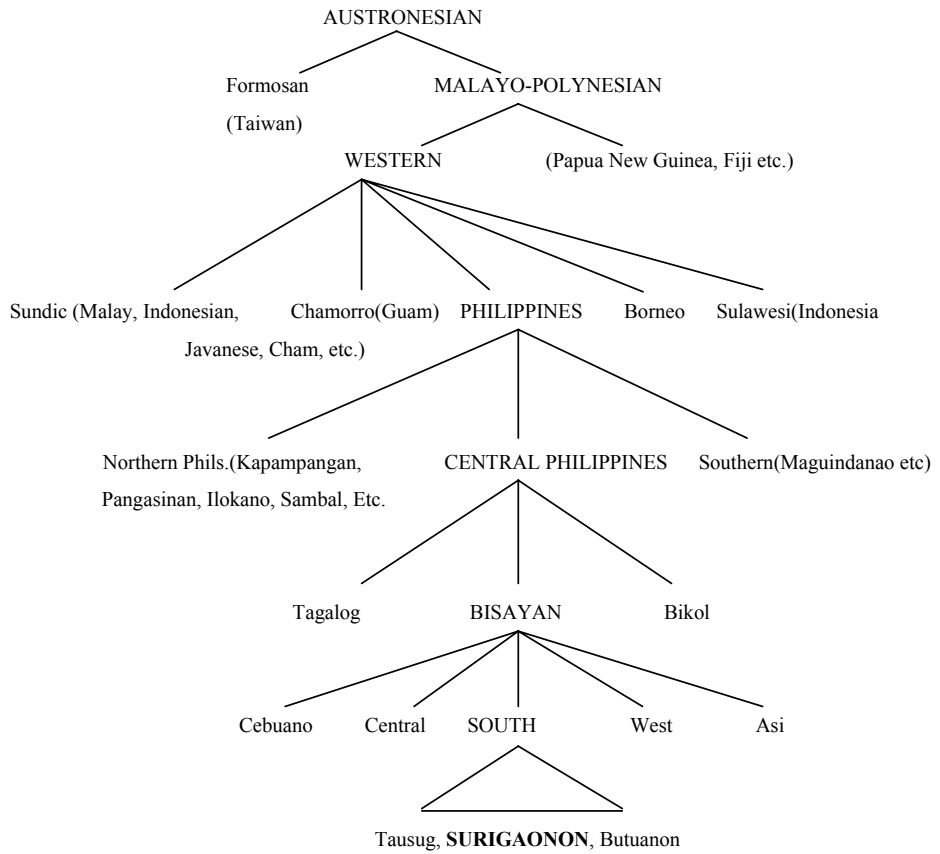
AUSTRONESIAN

Formosan (Taiwan)

MALAYO-POLYNESIAN

WESTERN

(Papua New Guinea, Fiji etc.)

Sundic (Malay, Indonesian, Javanese, Cham, etc.)

Chamorro(Guam)

PHILIPPINES

Borneo

Sulawesi(Indonesia

Northern Phils.(Kapampangan, Pangasinan, Ilokano, Sambal, Etc.

CENTRAL PHILIPPINES

Southern(Maguindanao etc)

Tagalog

BISAYAN

Bikol

Cebuano

Central

SOUTH

West

Asi

Tausug, **SURIGAONON**, Butuanon